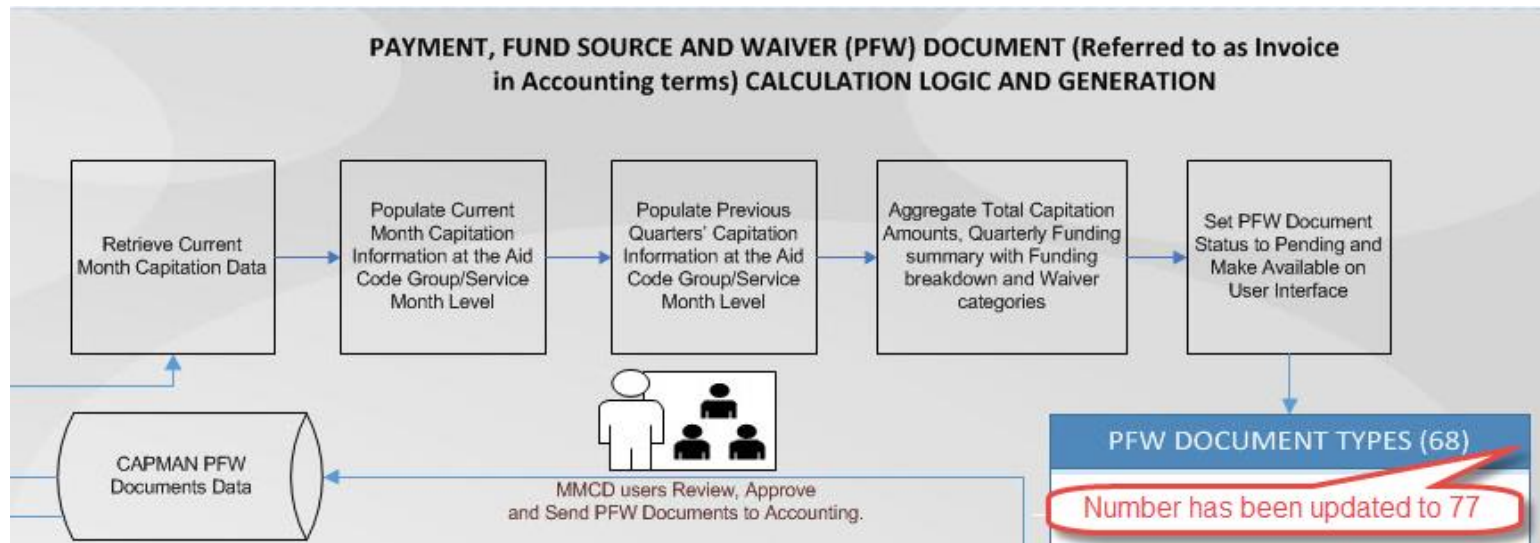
PAYMENT, FUND SOURCE AND WAIVER (PFW) DOCUMENT (Referred to as Invoice in Accounting terms) CALCULATION LOGIC AND GENERATION

Retrieve Current Month Capitation Data

Populate Current Month Capitation Information at the Aid Code Group/Service Month Level

Populate Previous Quarters' Capitation Information at the Aid Code Group/Service Month Level

Aggregate Total Capitation Amounts, Quarterly Funding summary with Funding breakdown and Waiver categories

Set PFW Document Status to Pending and Make Available on User Interface

CAPMAN PFW Documents Data

MMCD users Review, Approve and Send PFW Documents to Accounting.

PFW DOCUMENT TYPES (68)

Number has been updated to 77